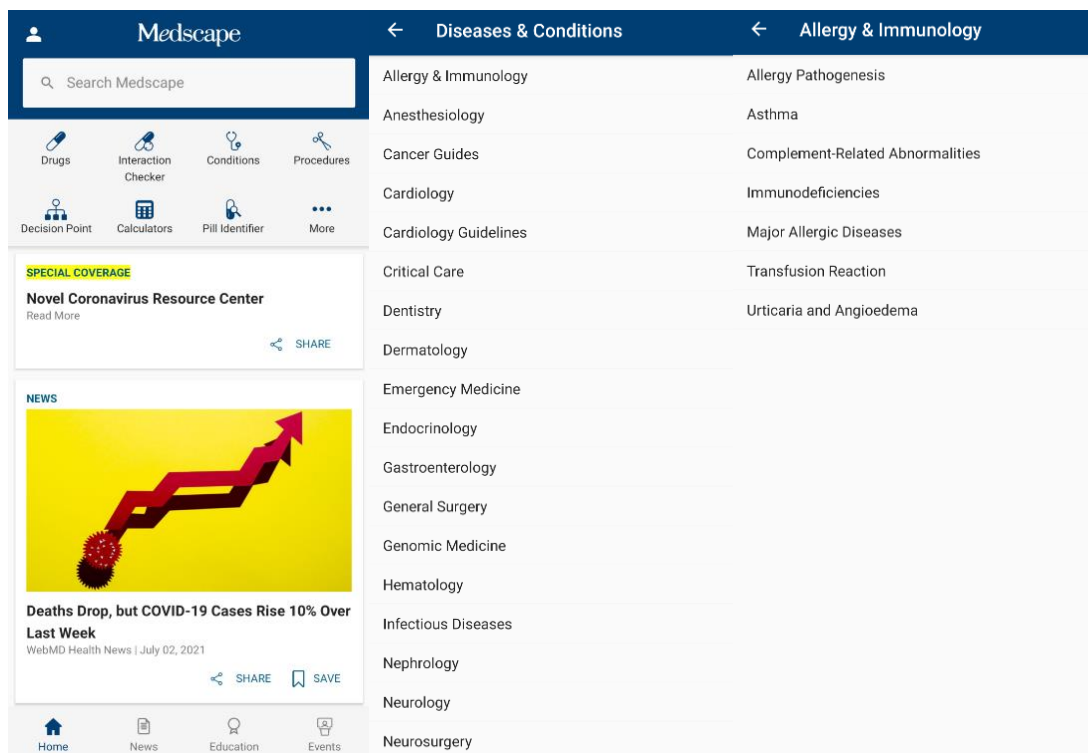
Medscape

Search Medscape

Drugs
Interaction Checker
Conditions
Procedures
Decision Point
Calculators
Pill Identifier
More

SPECIAL COVERAGE

Novel Coronavirus Resource Center

Read More

SHARE

NEWS

Deaths Drop, but COVID-19 Cases Rise 10% Over Last Week

WebMD Health News | July 02, 2021

SHARE SAVE

Home
News
Education
Events

Diseases & Conditions

Allergy & Immunology
Anesthesiology
Cancer Guides
Cardiology
Cardiology Guidelines
Critical Care
Dentistry
Dermatology
Emergency Medicine
Endocrinology
Gastroenterology
General Surgery
Genomic Medicine
Hematology
Infectious Diseases
Nephrology
Neurology
Neurosurgery

Allergy & Immunology

Allergy Pathogenesis
Asthma
Complement-Related Abnormalities
Immunodeficiencies
Major Allergic Diseases
Transfusion Reaction
Urticaria and Angioedema